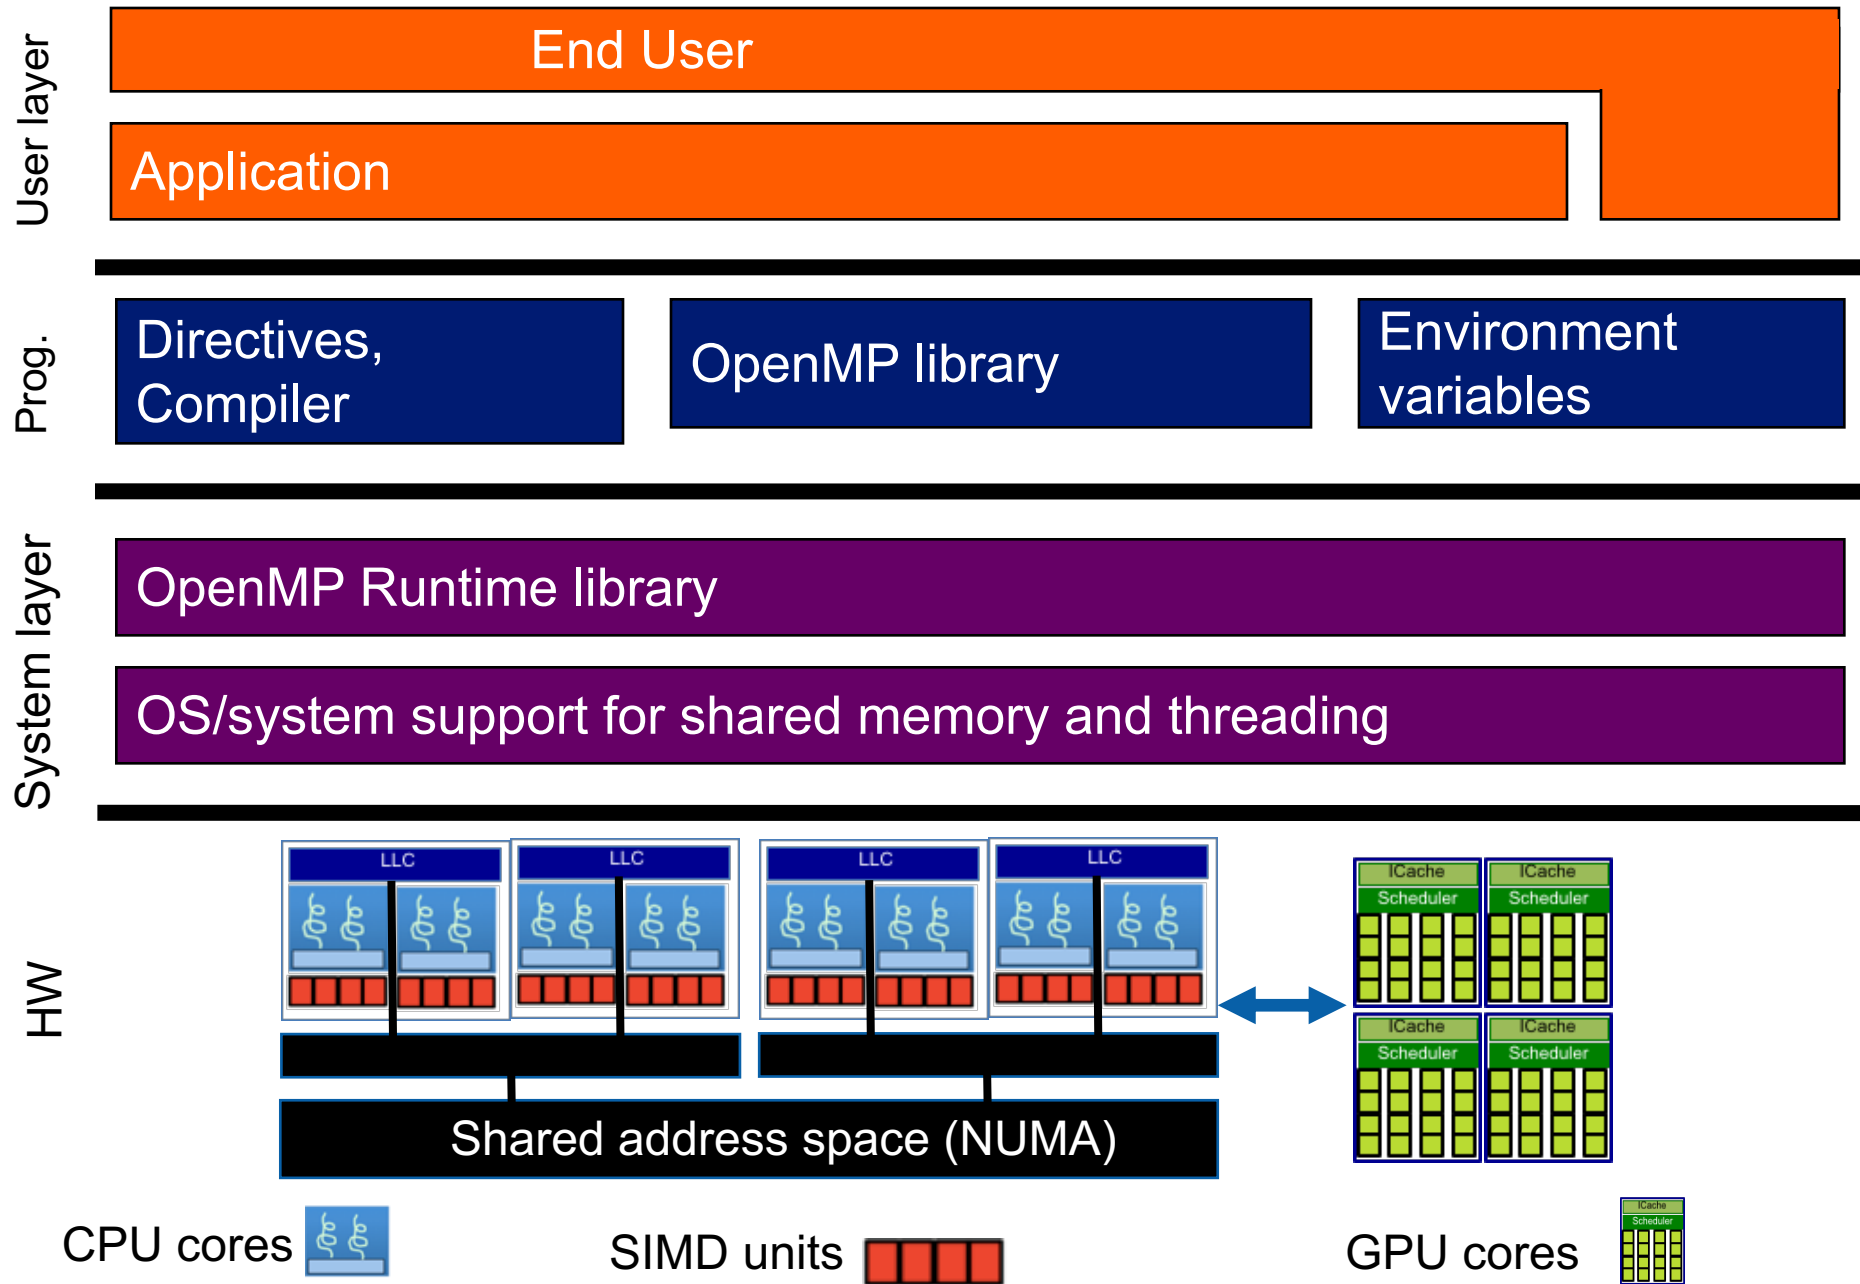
User layer

End User

Application

Prog.

Directives, Compiler

OpenMP library

Environment variables

System layer

OpenMP Runtime library

OS/system support for shared memory and threading

HW

LLC

LLC

LLC

LLC

ICache
Scheduler

ICache
Scheduler

ICache
Scheduler

ICache
Scheduler

Shared address space (NUMA)

CPU cores

SIMD units

GPU cores

ICache
Scheduler